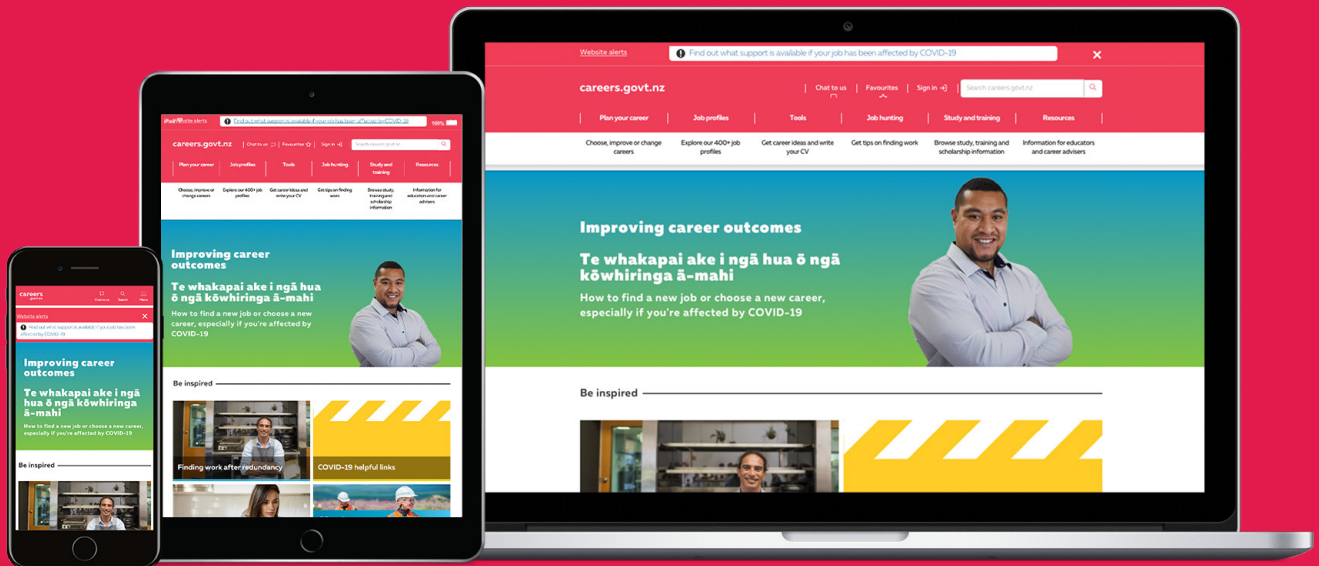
Website alerts
Find out what support is available if your job has been affected by COVID-19
careers.govt.nz
Chat to us
Favourites
Sign in
Search careers.govt.nz
Plan your career
Job profiles
Tools
Job hunting
Study and training
Resources
Choose, improve or change careers
Explore our 400+ job profiles
Get career ideas and write your CV
Get tips on finding work
Browse study, training and scholarship information
Information for educators and career advisers
Improving career outcomes
Te whakapai ake i ngā hua ō ngā kōwhiringa ā-mahi
How to find a new job or choose a new career, especially if you're affected by COVID-19
Be inspired

iPad Website alerts
Find out what support is available if your job has been affected by COVID-19
100%
careers.govt.nz
Chat to us
Favourites
Sign in
Search careers.govt.nz
Plan your career
Job profiles
Tools
Job hunting
Study and training
Resources
Choose, improve or change careers
Explore our 400+ job profiles
Get career ideas and write your CV
Get tips on finding work
Browse study, training and scholarship information
Information for educators and career advisers
Improving career outcomes
Te whakapai ake i ngā hua ō ngā kōwhiringa ā-mahi
How to find a new job or choose a new career, especially if you're affected by COVID-19
Be inspired
Finding work after redundancy
COVID-19 helpful links

careers govt.nz
Chat to us
Search
Menu
Website alerts
Find out what support is available if your job has been affected by COVID-19
Improving career outcomes
Te whakapai ake i ngā hua ō ngā kōwhiringa ā-mahi
How to find a new job or choose a new career, especially if you're affected by COVID-19
Be inspired